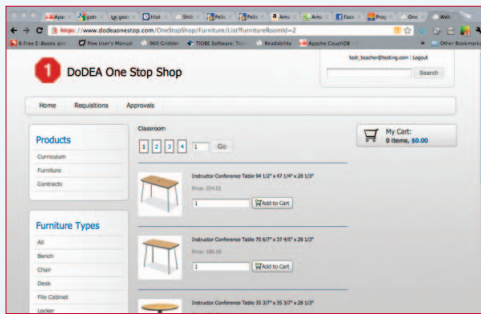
https://www.dodeaonestop.com/OneStopShop/Furniture/List?FurnitureRoomId=2

6 Free E-Books and | Pow User's Manual | 360 Gridder | TIOBE Software: Tiobe | Readability | Apache CouchDB | Other Bookmarks

DoDEA One Stop Shop

test_teacher@testing.com | Logout

Search

Home | Requisitions | Approvals

Products

Curriculum

Furniture

Contracts

Furniture Types

All

Bench

Chair

Desk

File Cabinet

Locker

Classroom

1 2 3 4 1 Go

My Cart:
0 items, $0.00

Instructor Conference Table 54 1/2" x 47 1/4" x 28 1/2"

Price: 254.52

1 Add to Cart

Instructor Conference Table 70 5/7" x 37 4/5" x 28 1/2"

Price: 300.16

1 Add to Cart

Instructor Conference Table 35 3/7" x 35 3/7" x 28 1/2"